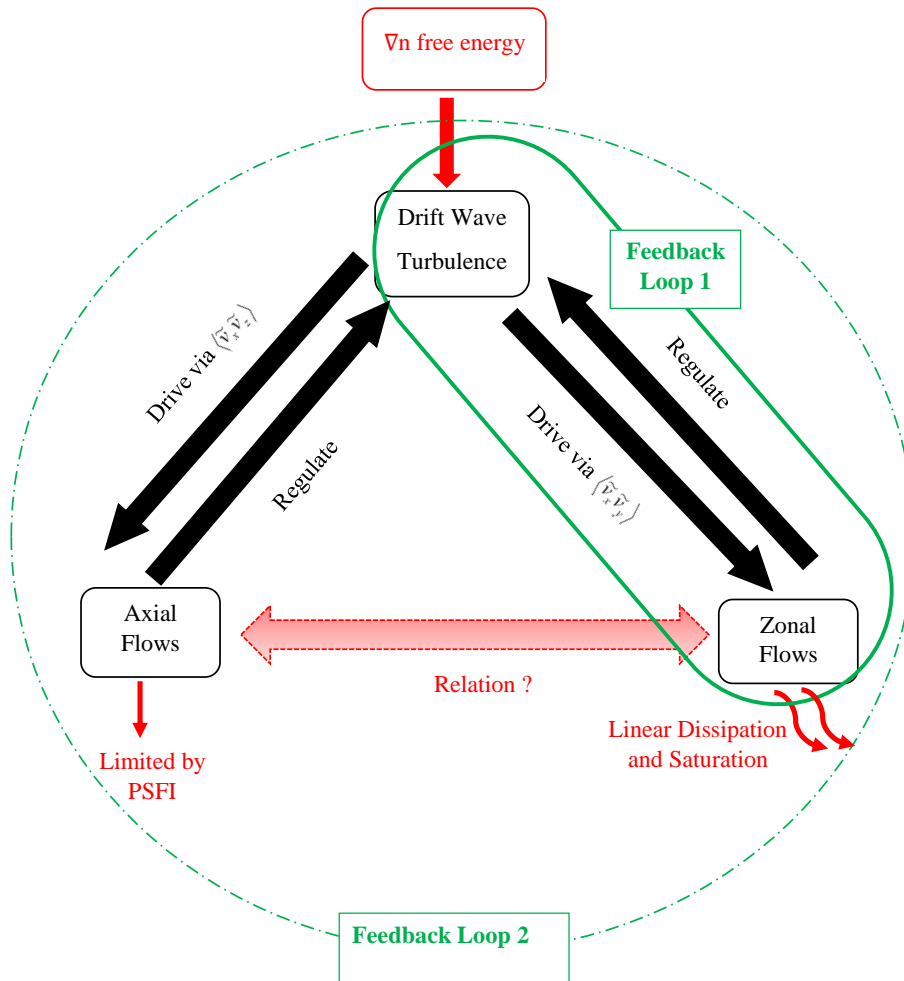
$\nabla n$ free energy

Drift Wave Turbulence

Feedback Loop 1

Drive via $\langle \tilde{v}_r \tilde{v}_z \rangle$

Regulate

Regulate

Drive via $\langle \tilde{v}_r \tilde{v}_y \rangle$

Axial Flows

Zonal Flows

Relation ?

Limited by PSFI

Linear Dissipation and Saturation

Feedback Loop 2